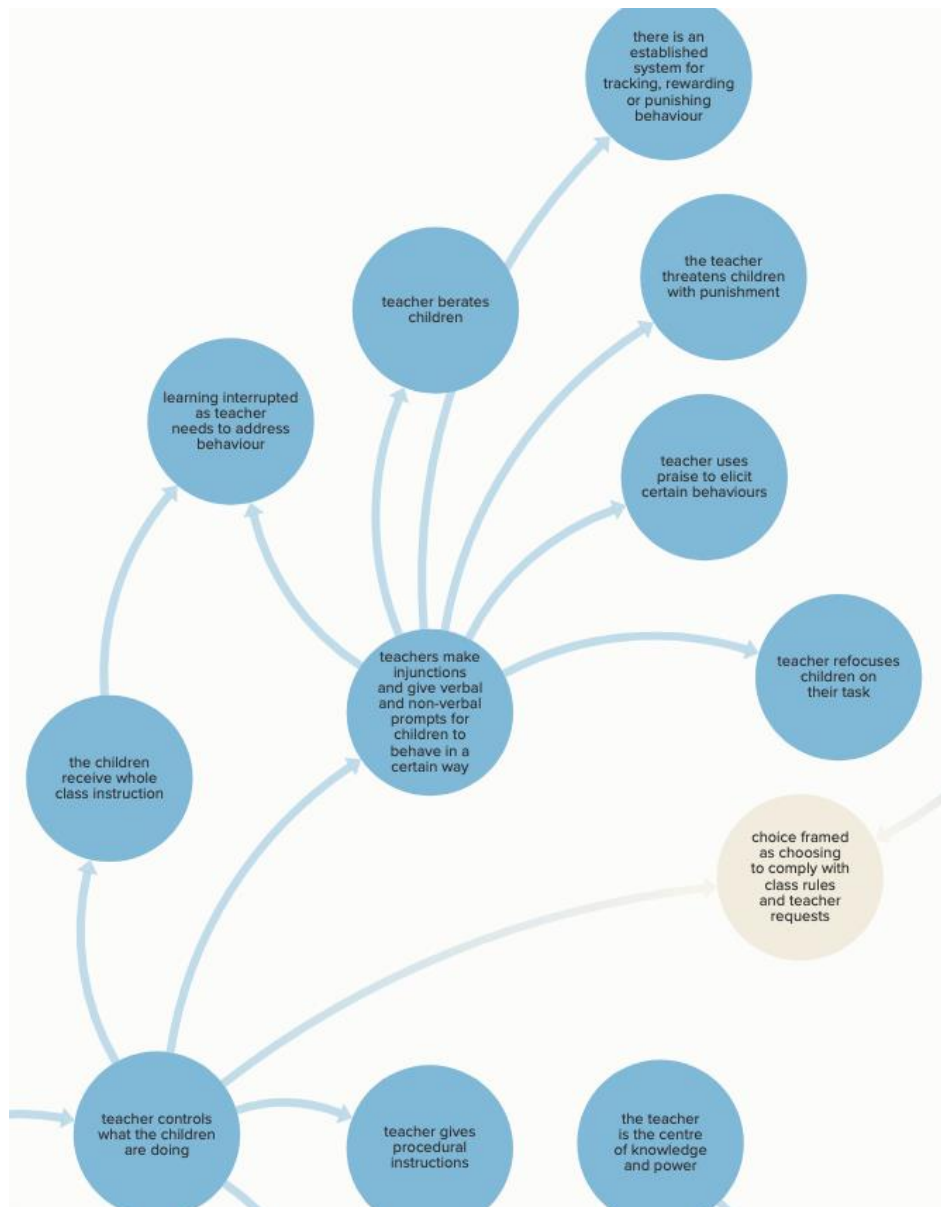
there is an established system for tracking, rewarding or punishing behaviour

the teacher threatens children with punishment

teacher berates children

learning interrupted as teacher needs to address behaviour

teacher uses praise to elicit certain behaviours

teachers make injunctions and give verbal and non-verbal prompts for children to behave in a certain way

teacher refocuses children on their task

the children receive whole class instruction

choice framed as choosing to comply with class rules and teacher requests

teacher controls what the children are doing

teacher gives procedural instructions

the teacher is the centre of knowledge and power